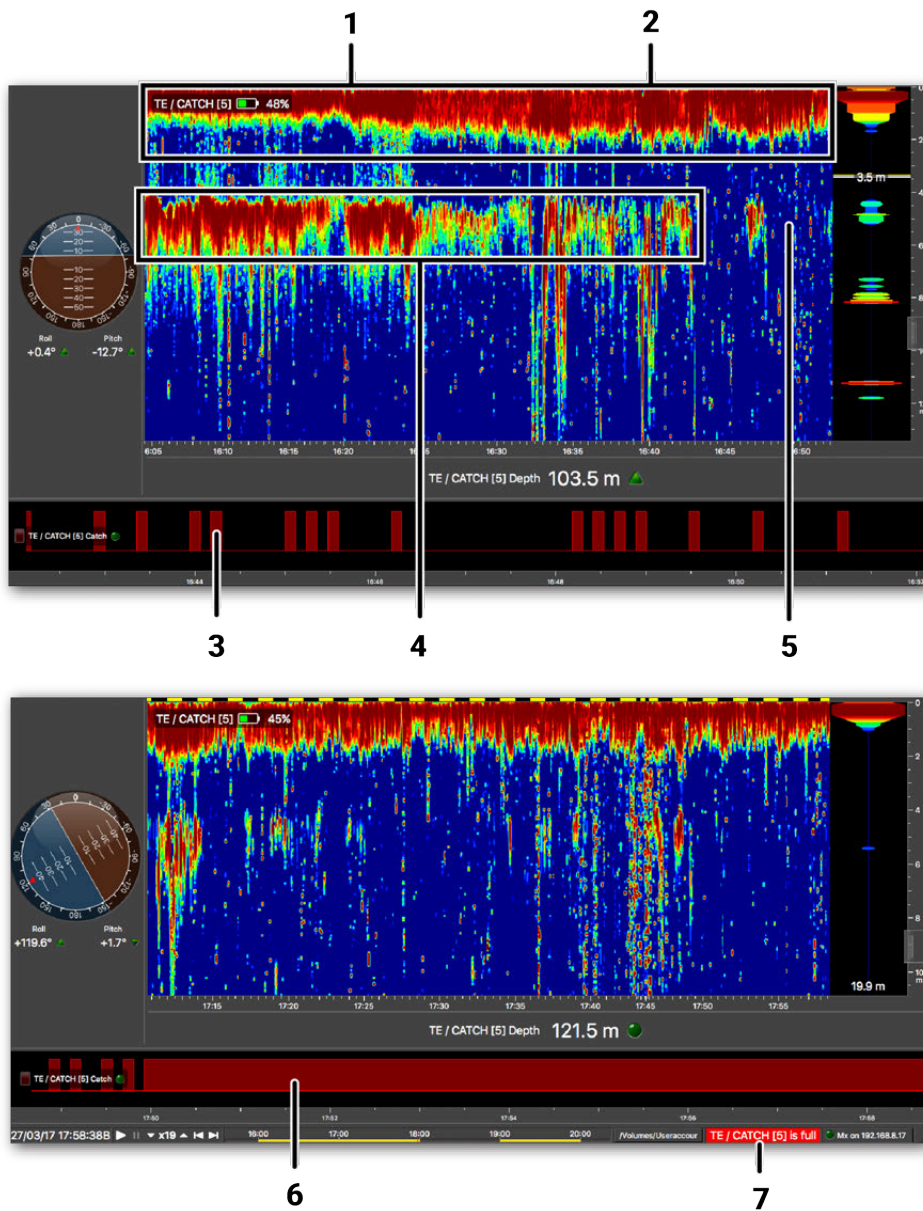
1
2
TE / CATCH [5] 48%
3.5 m
0
10
20
30
10
20
30
40
50
Roll
+0.4°
Pitch
-12.7°
6:05
16:10
16:15
16:20
16:25
16:30
16:35
16:40
16:45
16:50
TE / CATCH [5] Depth 103.5 m
TE / CATCH [5] Catch
16:44
16:46
16:48
16:50
3
4
5

TE / CATCH [5] 45%
0
2
4
6
8
19.9 m
Roll
+119.6°
Pitch
+1.7°
17:15
17:20
17:25
17:30
17:35
17:40
17:45
17:50
17:55
TE / CATCH [5] Depth 121.5 m
TE / CATCH [5] Catch
17:50
17:52
17:54
17:56
17:58
27/03/17 17:58:388
x19
16:00
17:00
18:00
19:00
20:00
/Volumes/Useraccour
TE / CATCH [5] is full
Mx on 192.168.8.17
6
7